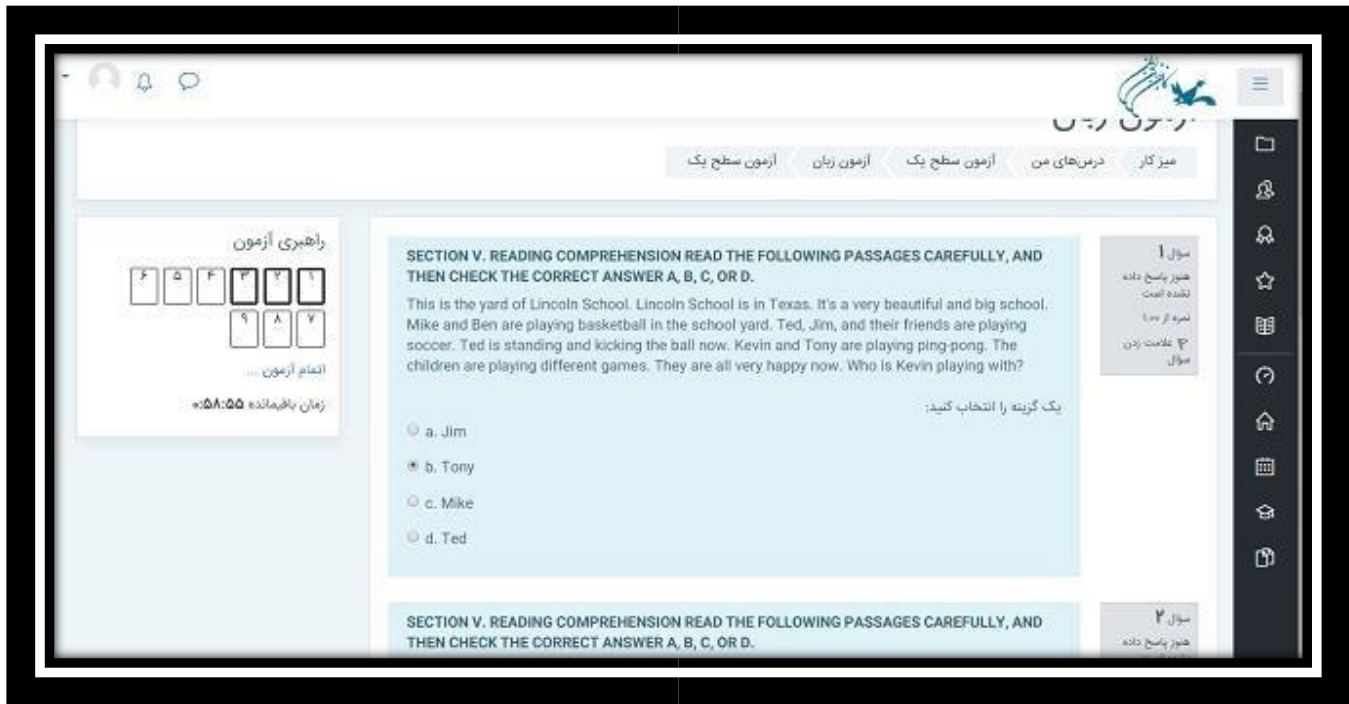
آزمون زبان

میز کار / درس‌های من / آزمون سطح یک / آزمون زبان / آزمون سطح یک

سوال ۱
هنوز پاسخ داده نشده است
نمره از ۱٫۰۰
علامت زدن سوال

SECTION V. READING COMPREHENSION READ THE FOLLOWING PASSAGES CAREFULLY, AND THEN CHECK THE CORRECT ANSWER A, B, C, OR D.

This is the yard of Lincoln School. Lincoln School is in Texas. It's a very beautiful and big school. Mike and Ben are playing basketball in the school yard. Ted, Jim, and their friends are playing soccer. Ted is standing and kicking the ball now. Kevin and Tony are playing ping-pong. The children are playing different games. They are all very happy now. Who is Kevin playing with?

یک گزینه را انتخاب کنید:

a. Jim
b. Tony
c. Mike
d. Ted

سوال ۲
هنوز پاسخ داده

SECTION V. READING COMPREHENSION READ THE FOLLOWING PASSAGES CAREFULLY, AND THEN CHECK THE CORRECT ANSWER A, B, C, OR D.

راهبری آزمون
۱ ۲ ۳ ۴ ۵ ۶
۷ ۸ ۹
اتمام آزمون ...
زمان باقیمانده ۰:۵۸:۵۵